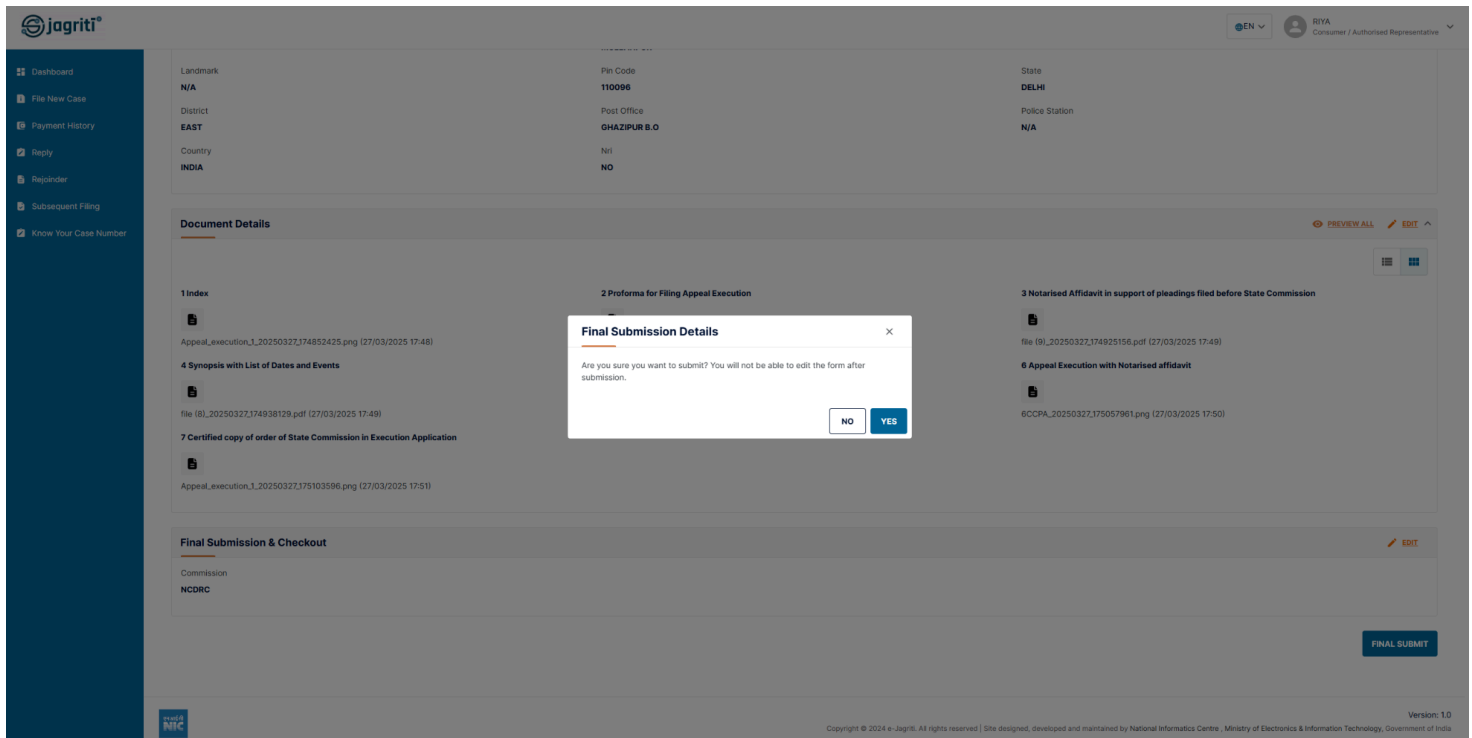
jagriti®

EN

RIYA
Consumer / Authorised Representative

Dashboard
File New Case
Payment History
Reply
Rejoinder
Subsequent Filing
Know Your Case Number

Landmark
N/A

Pin Code
110096

State
DELHI

District
EAST

Post Office
GHAZIPUR B.O

Police Station
N/A

Country
INDIA

Nri
NO

Document Details

PREVIEW ALL EDIT

1 Index
Appeal_execution_1_20250327_174852425.png (27/03/2025 17:48)

2 Proforma for Filing Appeal Execution

3 Notarised Affidavit in support of pleadings filed before State Commission
file (9)_20250327_174925156.pdf (27/03/2025 17:49)

4 Synopsis with List of Dates and Events
file (8)_20250327_174938129.pdf (27/03/2025 17:49)

6 Appeal Execution with Notarised affidavit
6CCPA_20250327_175057961.png (27/03/2025 17:50)

7 Certified copy of order of State Commission in Execution Application
Appeal_execution_1_20250327_175103596.png (27/03/2025 17:51)

Final Submission Details

Are you sure you want to submit? You will not be able to edit the form after submission.

NO YES

Final Submission & Checkout

EDIT

Commission
NCDRC

FINAL SUBMIT

NIC

Version: 1.0

Copyright © 2024 e-Jagriti. All rights reserved | Site designed, developed and maintained by National Informatics Centre , Ministry of Electronics & Information Technology, Government of India